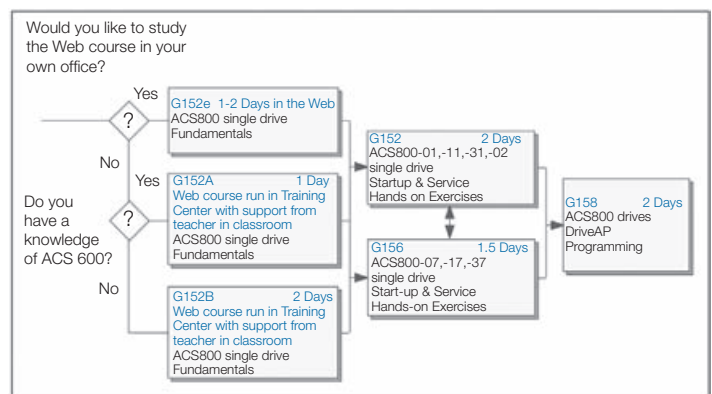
Would you like to study the Web course in your own office?

Yes

?

No

Do you have a knowledge of ACS 600?

Yes

?

No

G152e 1-2 Days in the Web
ACS800 single drive Fundamentals

G152A 1 Day
Web course run in Training Center with support from teacher in classroom
ACS800 single drive Fundamentals

G152B 2 Days
Web course run in Training Center with support from teacher in classroom
ACS800 single drive Fundamentals

G152 2 Days
ACS800-01,-11,-31,-02 single drive
Startup & Service
Hands on Exercises

G156 1.5 Days
ACS800-07,-17,-37 single drive
Start-up & Service
Hands-on Exercises

G158 2 Days
ACS800 drives
DriveAP
Programming